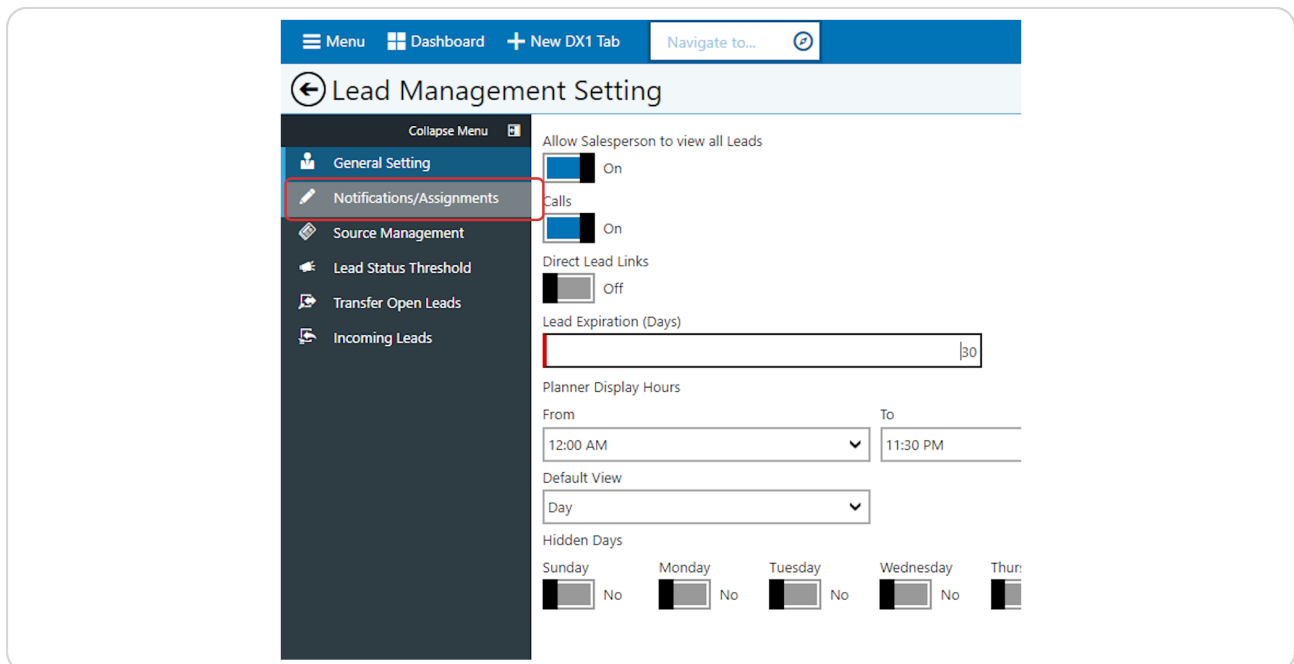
Menu Dashboard New DX1 Tab Navigate to...

Lead Management Setting

Collapse Menu

General Setting

Notifications/Assignments

Source Management

Lead Status Threshold

Transfer Open Leads

Incoming Leads

Allow Salesperson to view all Leads

On

Calls

On

Direct Lead Links

Off

Lead Expiration (Days)

30

Planner Display Hours

From

12:00 AM

To

11:30 PM

Default View

Day

Hidden Days

Sunday

No

Monday

No

Tuesday

No

Wednesday

No

Thurs